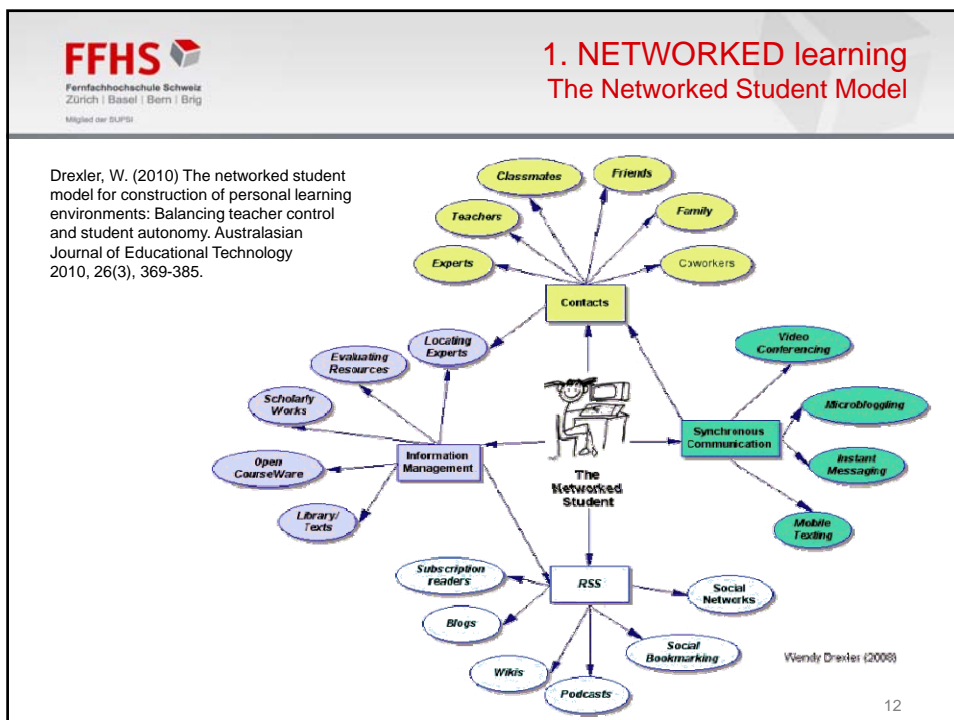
FFHS
Fernfachhochschule Schweiz
Zürich | Basel | Bern | Brig
Mitglied der SUPSI

1. NETWORKED learning
The Networked Student Model

Drexler, W. (2010) The networked student model for construction of personal learning environments: Balancing teacher control and student autonomy. Australasian Journal of Educational Technology 2010, 26(3), 369-385.

Classmates
Friends
Teachers
Family
Experts
Coworkers
Contacts
Locating Experts
Evaluating Resources
Scholarly Works
Video Conferencing
Microblogging
Synchronous Communication
Instant Messaging
Open CourseWare
Information Management
The Networked Student
Library/ Texts
Mobile Texting
Subscription readers
RSS
Social Networks
Blogs
Social Bookmarking
Wikis
Podcasts

Wendy Drexler (2008)

12